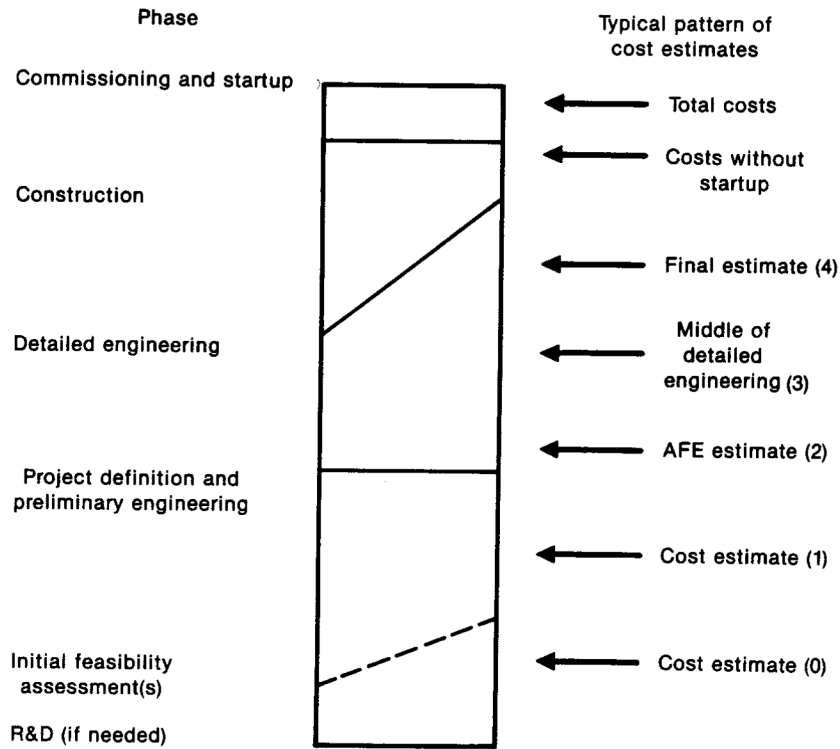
Phase

Typical pattern of cost estimates

Commissioning and startup

Total costs

Costs without startup

Construction

Final estimate (4)

Detailed engineering

Middle of detailed engineering (3)

AFE estimate (2)

Project definition and preliminary engineering

Cost estimate (1)

Initial feasibility assessment(s)

Cost estimate (0)

R&D (if needed)